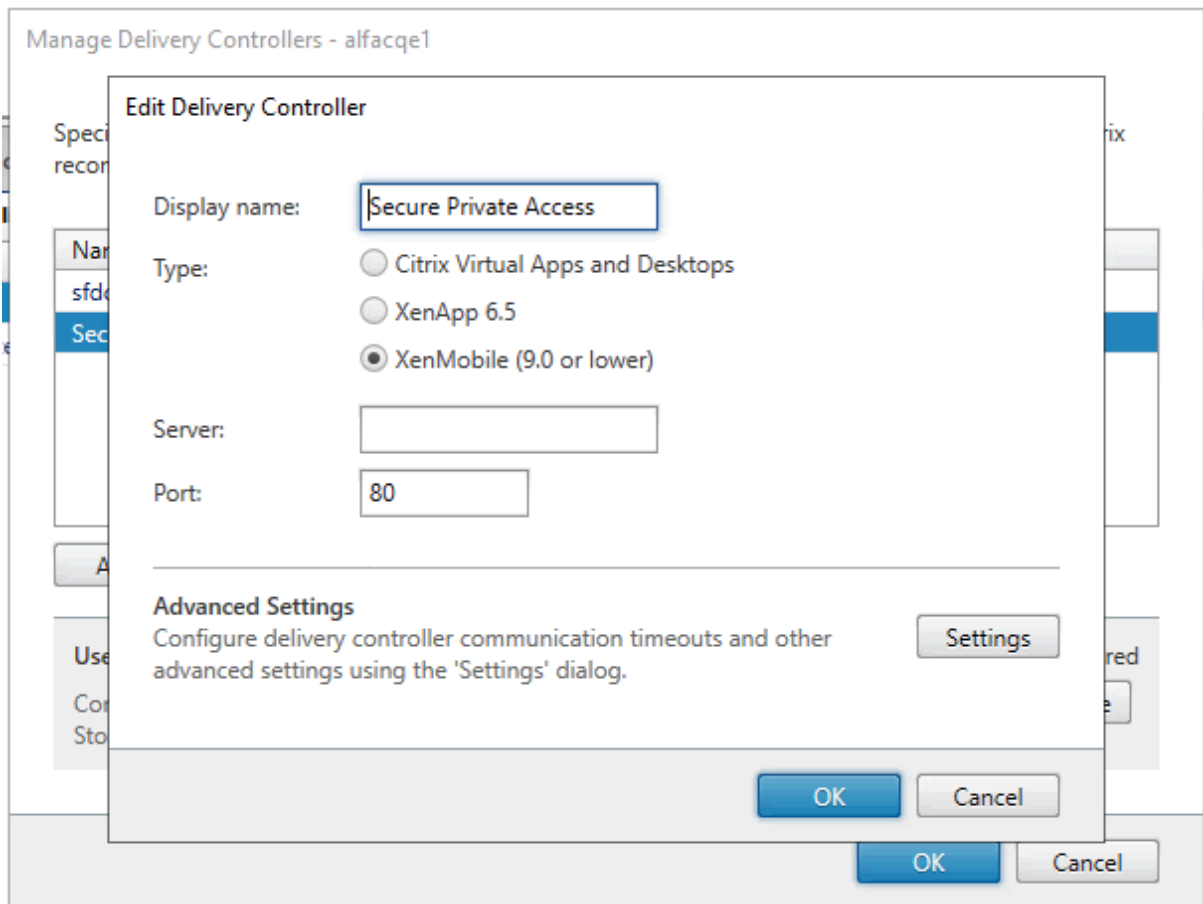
Manage Delivery Controllers - alfacqe1

Speci
recon

rix

Nar
sfd
Sec

A

Use
Co
Sto

red
e

Edit Delivery Controller

Display name: Secure Private Access

Type:
Citrix Virtual Apps and Desktops
XenApp 6.5
XenMobile (9.0 or lower)

Server:

Port: 80

Advanced Settings
Configure delivery controller communication timeouts and other advanced settings using the 'Settings' dialog.

Settings

OK
Cancel

OK
Cancel